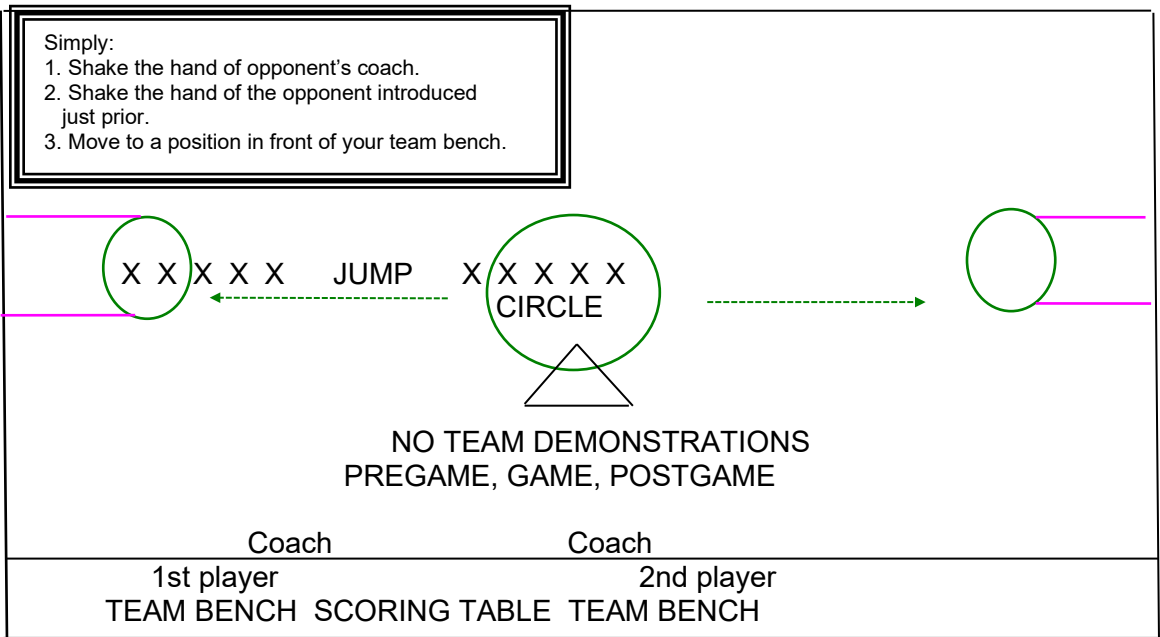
Simply:
1. Shake the hand of opponent's coach.
2. Shake the hand of the opponent introduced just prior.
3. Move to a position in front of your team bench.

X X X X X JUMP X X X X X
CIRCLE

NO TEAM DEMONSTRATIONS
PREGAME, GAME, POSTGAME

Coach Coach
1st player 2nd player
TEAM BENCH SCORING TABLE TEAM BENCH